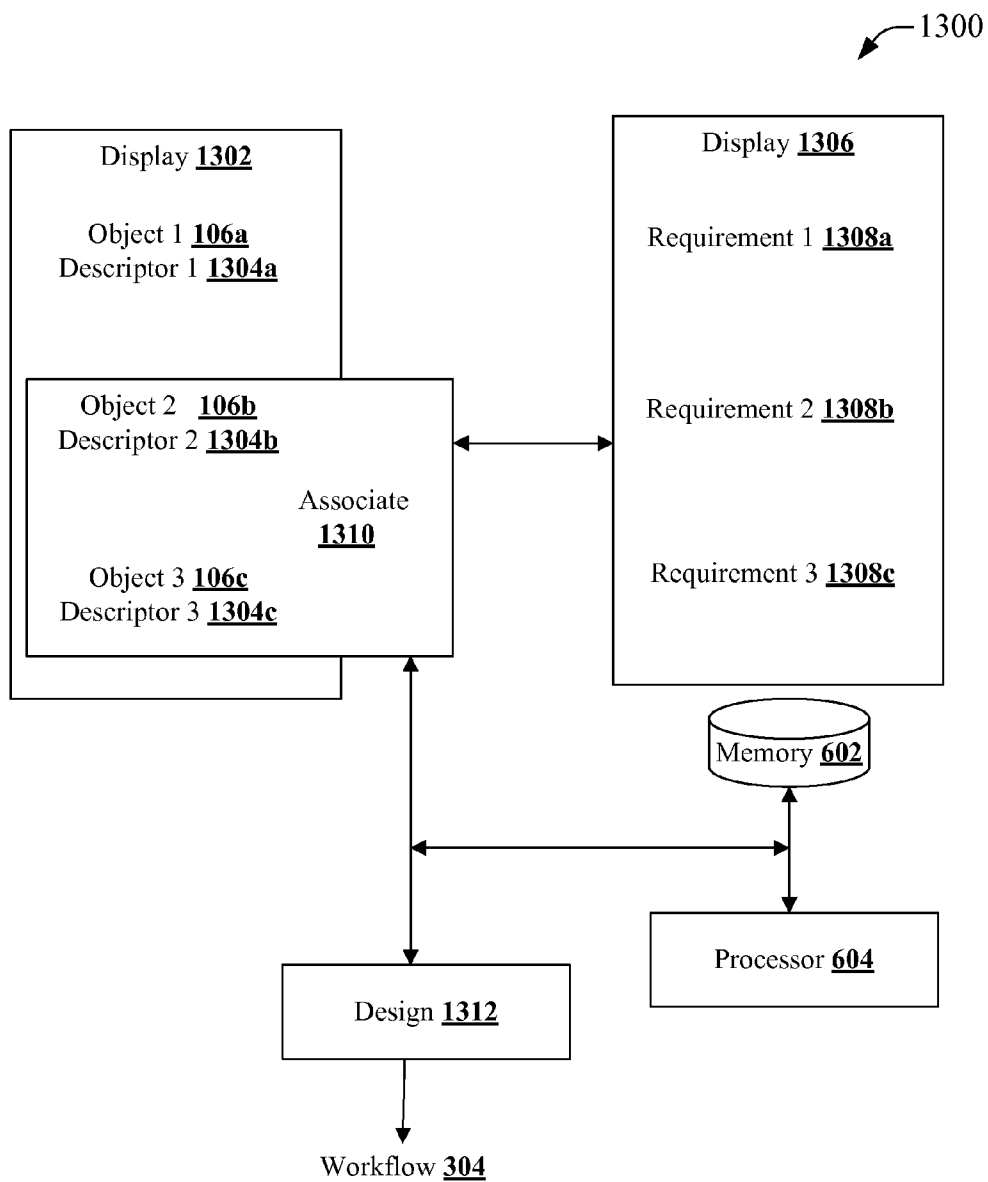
1300

Display 1302

Object 1 106a
Descriptor 1 1304a

Object 2 106b
Descriptor 2 1304b

Associate 1310

Object 3 106c
Descriptor 3 1304c

Display 1306

Requirement 1 1308a

Requirement 2 1308b

Requirement 3 1308c

Memory 602

Processor 604

Design 1312

Workflow 304